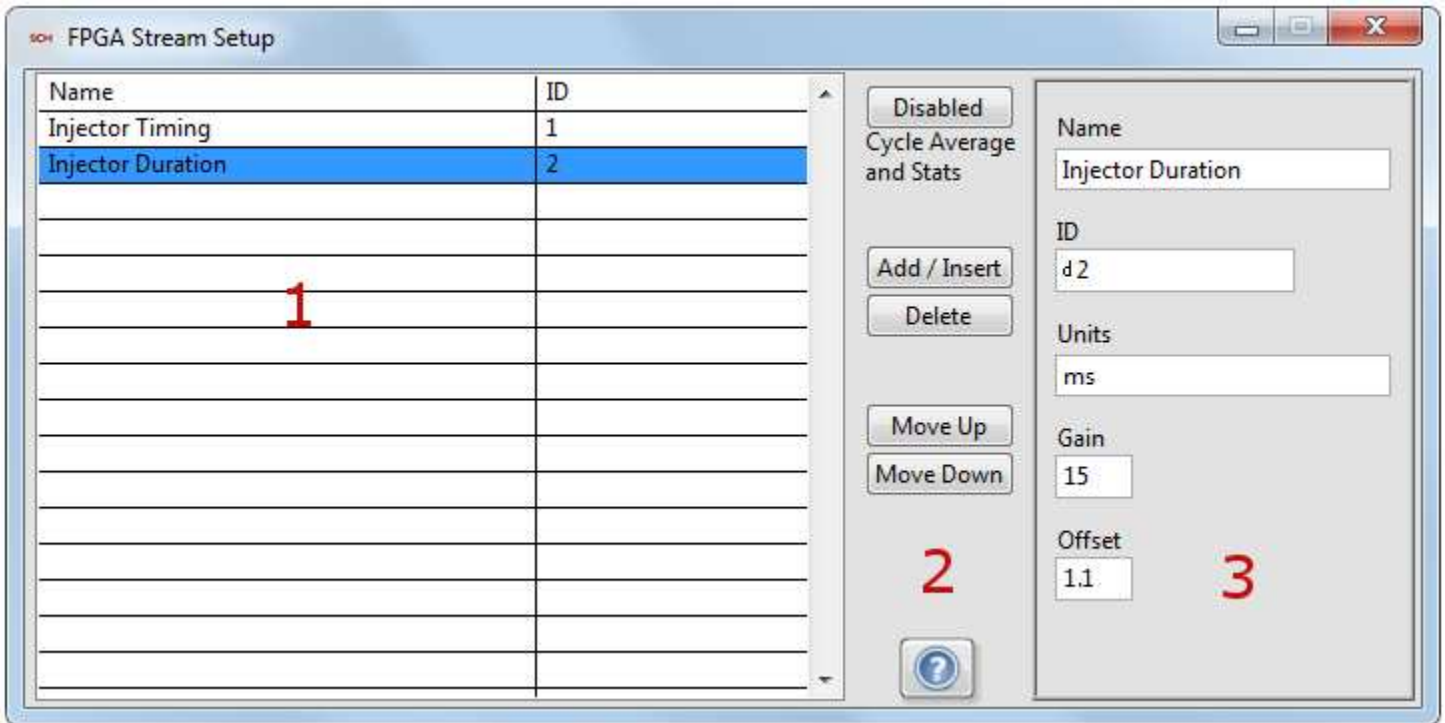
FPGA Stream Setup

| Name | ID |
|---|---|
| Injector Timing | 1 |
| Injector Duration | 2 |

1

Disabled
Cycle Average and Stats

Add / Insert
Delete

Move Up
Move Down

2

Name
Injector Duration

ID
d 2

Units
ms

Gain
15

Offset
1.1

3